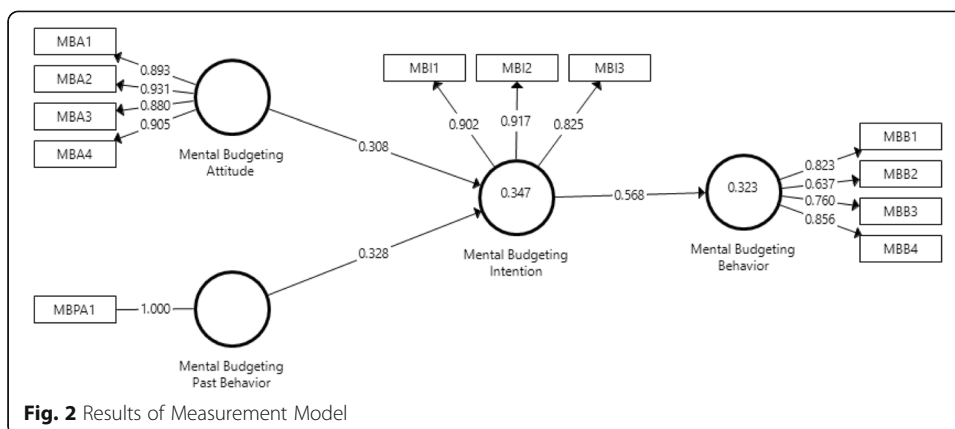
MBA1
MBA2
MBA3
MBA4
0.893
0.931
0.880
0.905
Mental Budgeting Attitude

MBI1
MBI2
MBI3
0.902
0.917
0.825

0.308
0.347
Mental Budgeting Intention
0.568
0.323
Mental Budgeting Behavior

MBB1
MBB2
MBB3
MBB4
0.823
0.637
0.760
0.856

0.328
MBPA1
1.000
Mental Budgeting Past Behavior

**Fig. 2** Results of Measurement Model